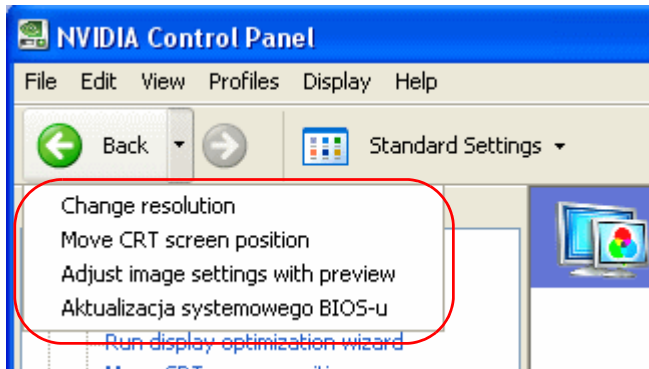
NVIDIA Control Panel

File Edit View Profiles Display Help

Back Standard Settings

Change resolution
Move CRT screen position
Adjust image settings with preview
Aktualizacja systemowego BIOS-u

Run display optimization wizard

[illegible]